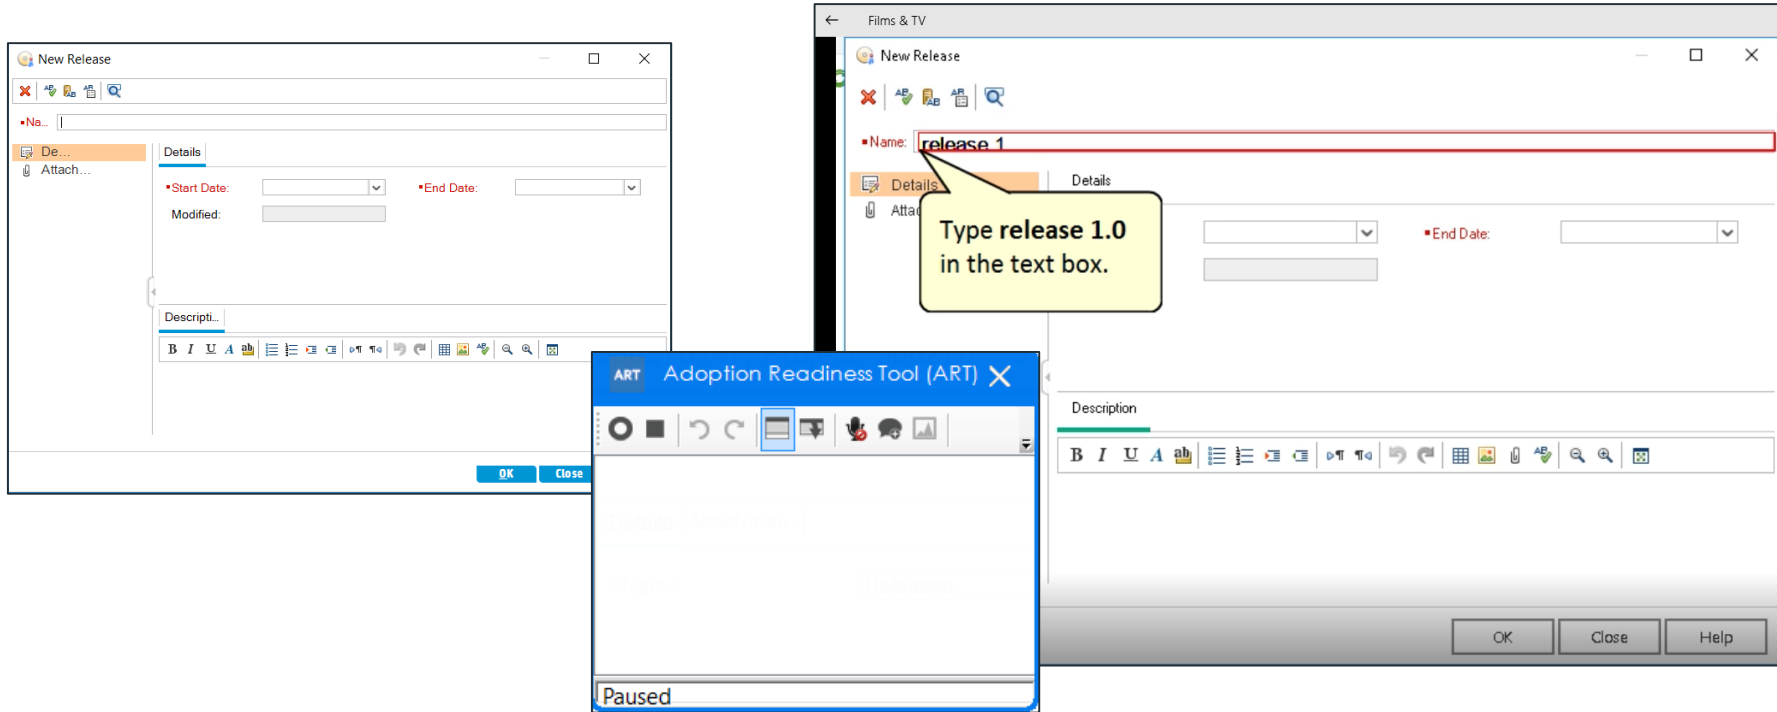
New Release

*Na...

De...
Attach...

Details

*Start Date:
*End Date:
Modified:

Descripti...

OK
Close

Films & TV

New Release

*Name: release 1

Details
Attac

Details

Type release 1.0 in the text box.

*End Date:

Description

OK
Close
Help

ART Adoption Readiness Tool (ART)

Paused